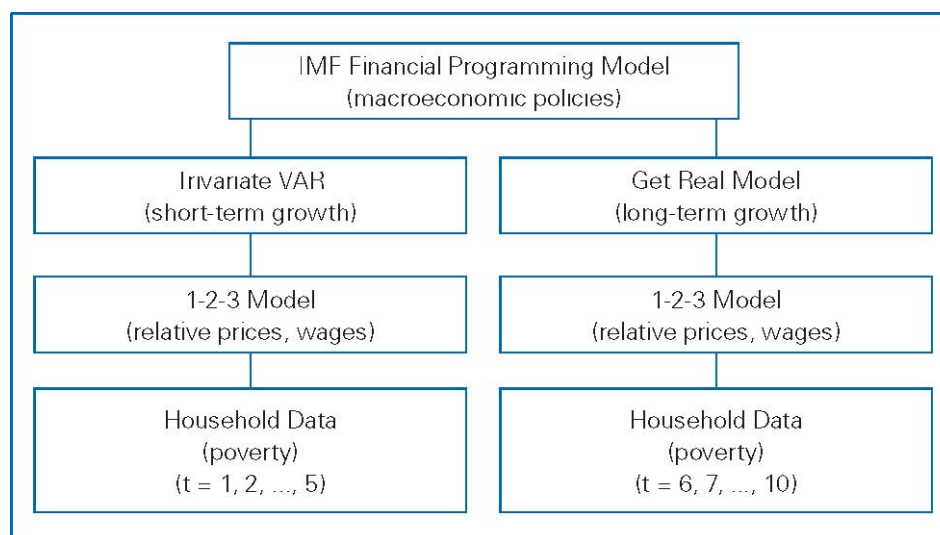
IMF Financial Programming Model
(macroeconomic policies)

Trivariate VAR
(short-term growth)

Get Real Model
(long-term growth)

1-2-3 Model
(relative prices, wages)

1-2-3 Model
(relative prices, wages)

Household Data
(poverty)
(t = 1, 2, ..., 5)

Household Data
(poverty)
(t = 6, 7, ..., 10)